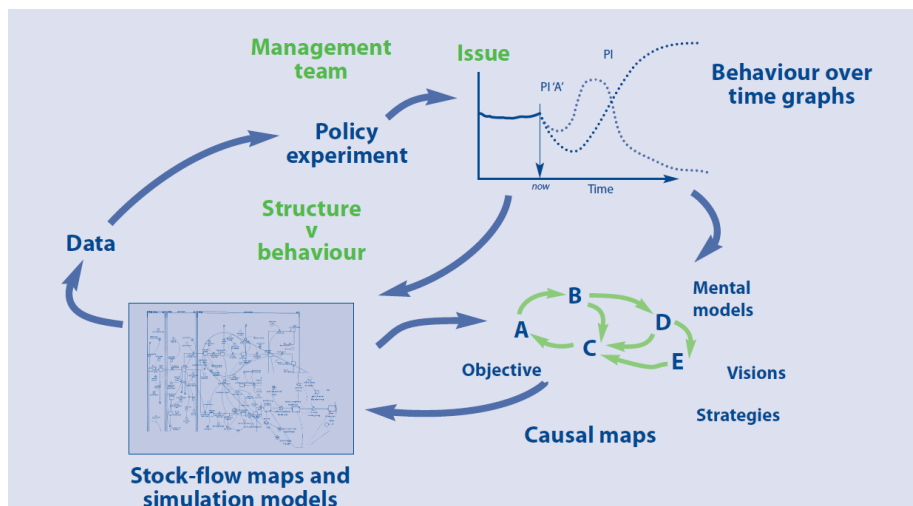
Management team

Issue

PI 'A'

PI

now

Time

Behaviour over time graphs

Policy experiment

Structure v behaviour

Data

Mental models

B

A

D

C

E

Objective

Visions

Strategies

Causal maps

Stock-flow maps and simulation models